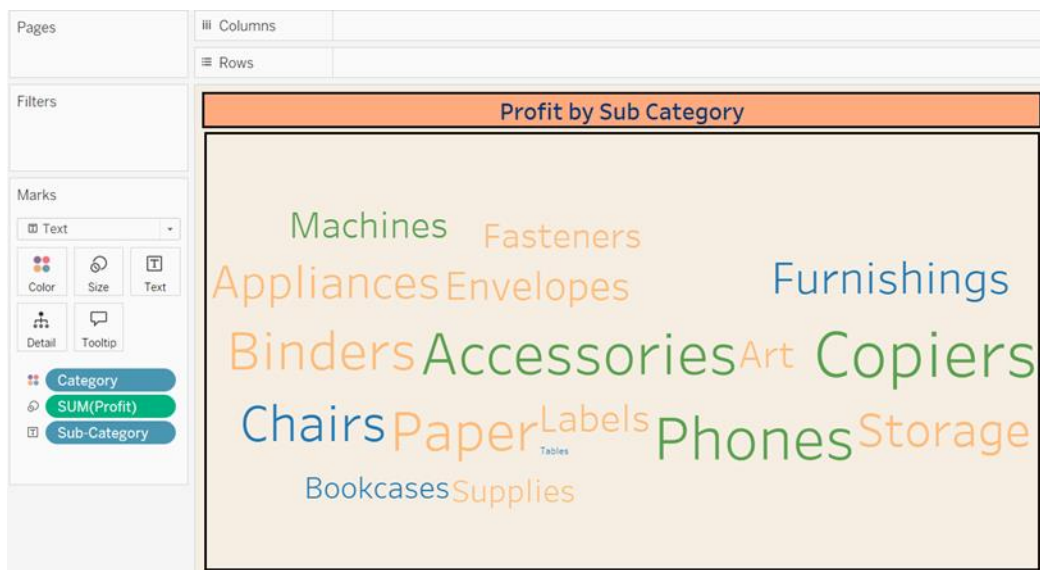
Pages

iii Columns

≡ Rows

Filters

Marks

Text

Color

Size

Text

Detail

Tooltip

Category

SUM(Profit)

Sub-Category

Profit by Sub Category

Machines Fasteners

Appliances Envelopes Furnishings

Binders Accessories Art Copiers

Chairs Paper Labels Phones Storage

Tables

Bookcases Supplies